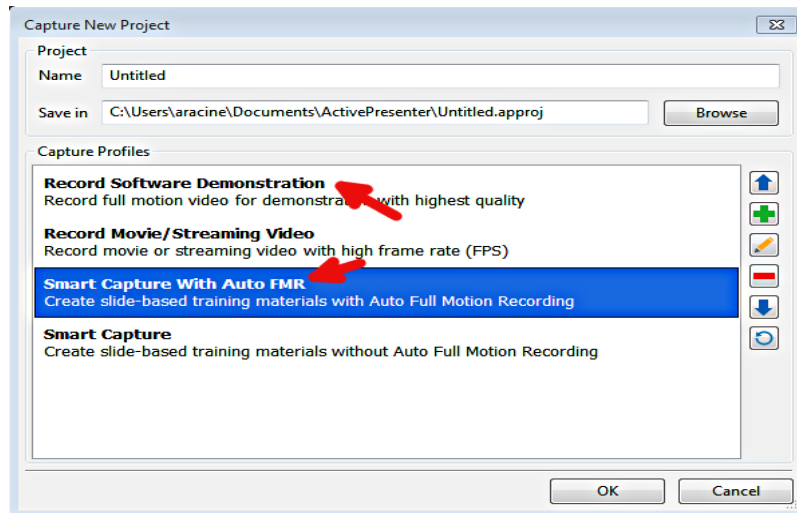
Capture New Project

Project

Name Untitled

Save in C:\Users\aracine\Documents\ActivePresenter\Untitled.approj Browse

Capture Profiles

**Record Software Demonstration**
Record full motion video for demonstra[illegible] with highest quality

**Record Movie/Streaming Video**
Record movie or streaming video with high frame rate (FPS)

**Smart Capture With Auto FMR**
Create slide-based training materials with Auto Full Motion Recording

**Smart Capture**
Create slide-based training materials without Auto Full Motion Recording

OK Cancel